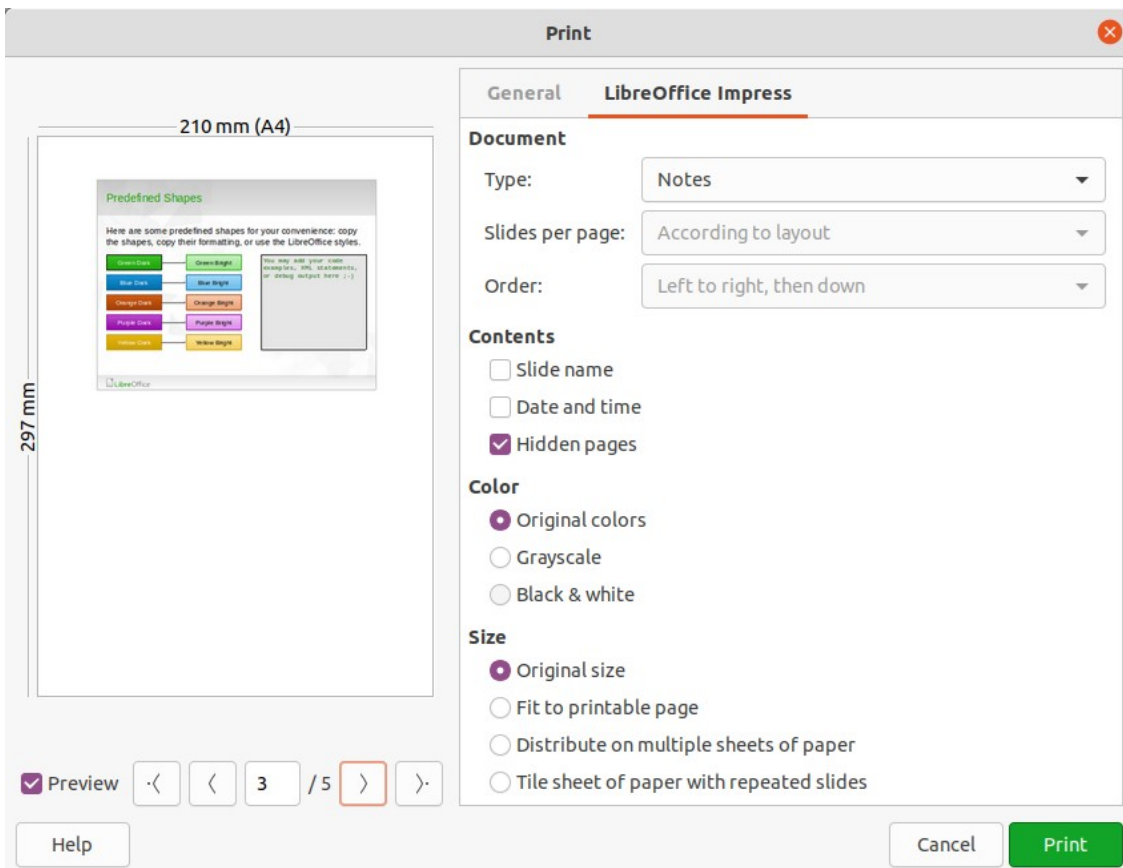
Print

210 mm (A4)

297 mm

Predefined Shapes

Here are some predefined shapes for your convenience: copy the shapes, copy their formatting, or use the LibreOffice styles.

Green Dark | Green Bright
Blue Dark | Blue Bright
Orange Dark | Orange Bright
Purple Dark | Purple Bright
Yellow Dark | Yellow Bright

You may add your code examples, XML statements, or debug output here ;-)

LibreOffice

Preview | 3 | / 5

General | LibreOffice Impress

Document

Type: Notes

Slides per page: According to layout

Order: Left to right, then down

Contents

Slide name

Date and time

Hidden pages

Color

Original colors

Grayscale

Black & white

Size

Original size

Fit to printable page

Distribute on multiple sheets of paper

Tile sheet of paper with repeated slides

Help

Cancel

Print